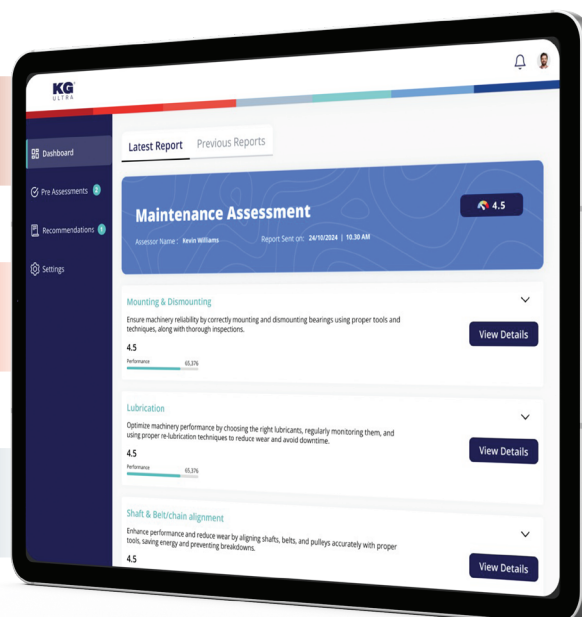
KG ULTRA

Dashboard

Pre Assessments 0

Recommendations 1

Settings

Latest Report

Previous Reports

Maintenance Assessment

Assessor Name : Kevin Williams

Report Sent on: 24/10/2024 | 10.30 AM

4.5

Mounting & Dismounting

Ensure machinery reliability by correctly mounting and dismounting bearings using proper tools and techniques, along with thorough inspections.

4.5

Performance 65,37%

View Details

Lubrication

Optimize machinery performance by choosing the right lubricants, regularly monitoring them, and using proper re-lubrication techniques to reduce wear and avoid downtime.

4.5

Performance 65,37%

View Details

Shaft & Belt/chain alignment

Enhance performance and reduce wear by aligning shafts, belts, and pulleys accurately with proper tools, saving energy and preventing breakdowns.

4.5

View Details